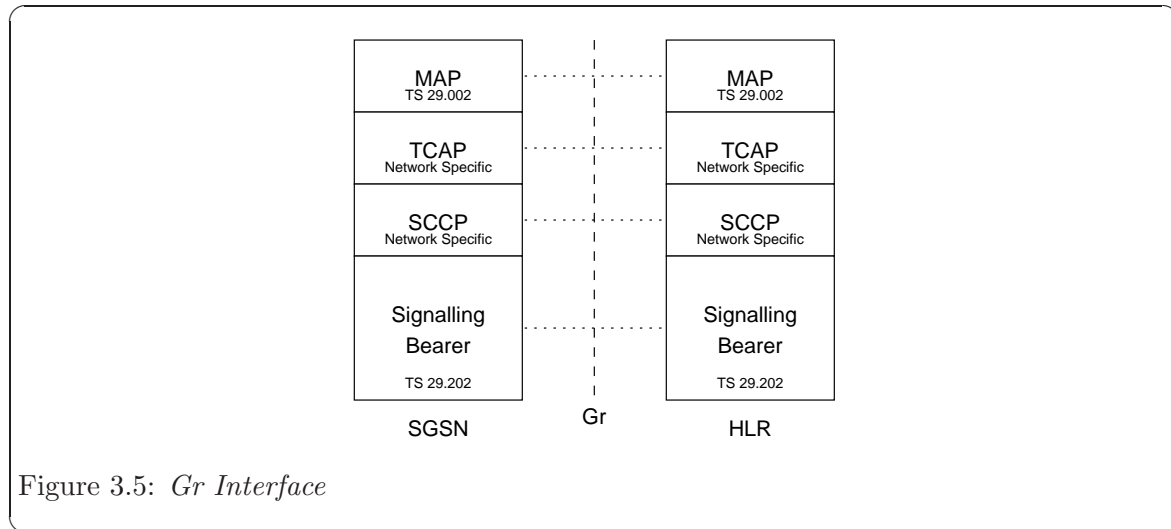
MAP
TS 29.002

TCAP
Network Specific

SCCP
Network Specific

Signalling Bearer
TS 29.202

MAP
TS 29.002

TCAP
Network Specific

SCCP
Network Specific

Signalling Bearer
TS 29.202

SGSN

Gr

HLR

Figure 3.5: *Gr Interface*